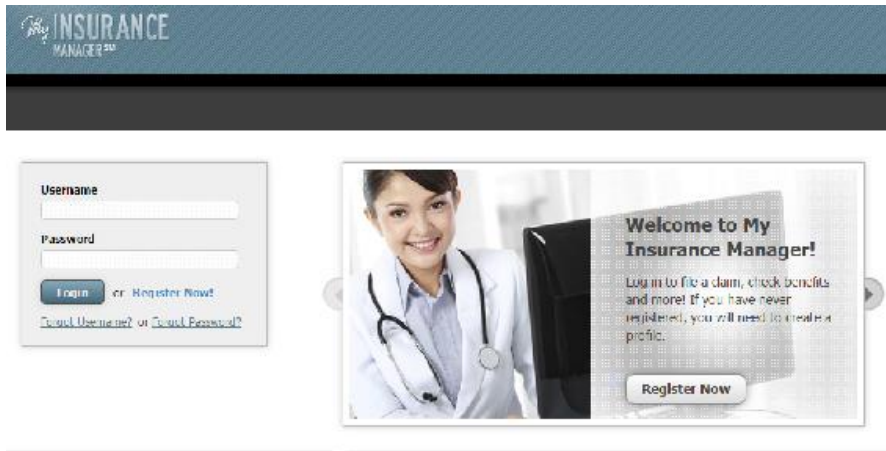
My INSURANCE MANAGER℠

Username

Password

Login or Register Now!

Forgot Username? or Forgot Password?

Welcome to My Insurance Manager!

Login to file a claim, check benefits and more! If you have never registered, you will need to create a profile.

Register Now